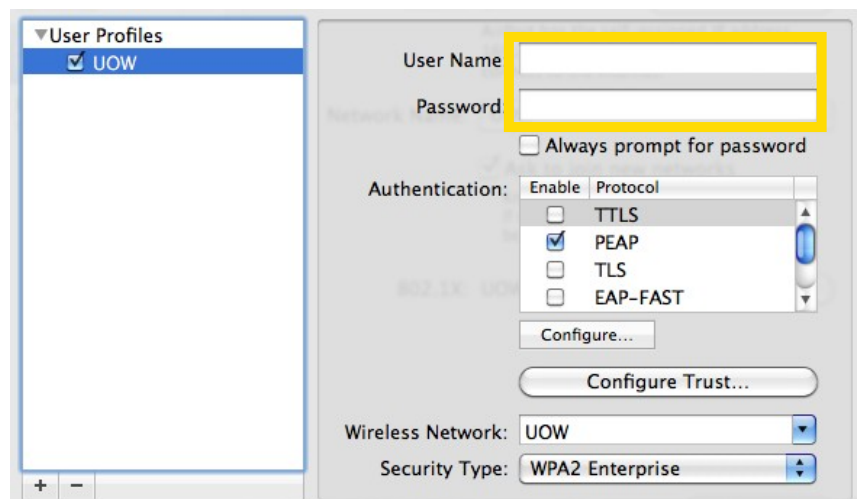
▼User Profiles
☑ UOW

User Name
Password
Always prompt for password
Authentication:

| Enable | Protocol |
|---|---|
| ☐ | TTLS |
| ☑ | PEAP |
| ☐ | TLS |
| ☐ | EAP-FAST |

Configure...
Configure Trust...
Wireless Network: UOW
Security Type: WPA2 Enterprise

+ −